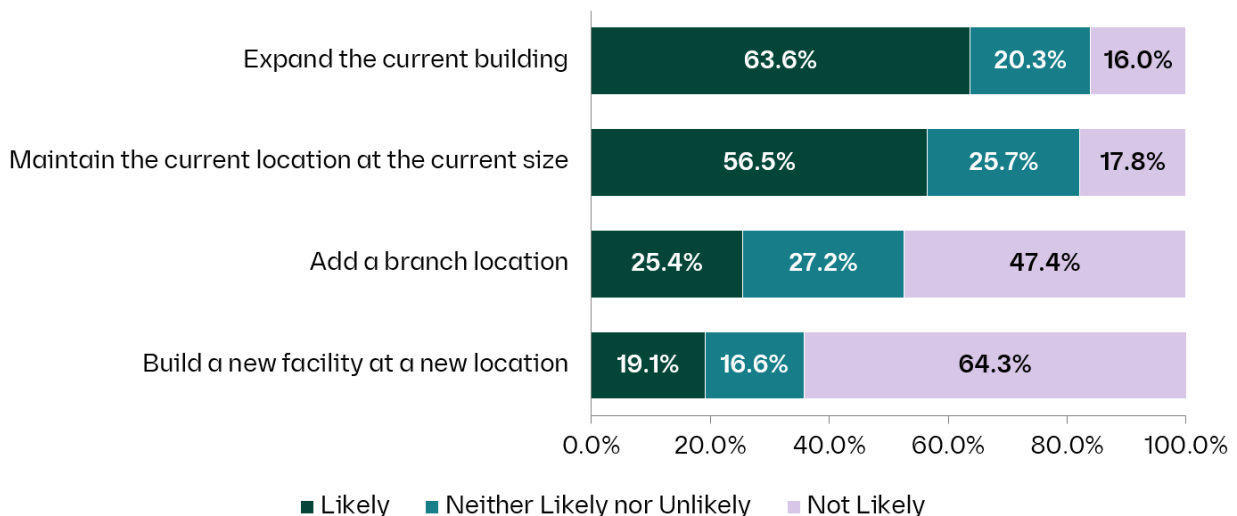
Expand the current building
63.6%
20.3%
16.0%

Maintain the current location at the current size
56.5%
25.7%
17.8%

Add a branch location
25.4%
27.2%
47.4%

Build a new facility at a new location
19.1%
16.6%
64.3%

0.0% 20.0% 40.0% 60.0% 80.0% 100.0%

Likely Neither Likely nor Unlikely Not Likely